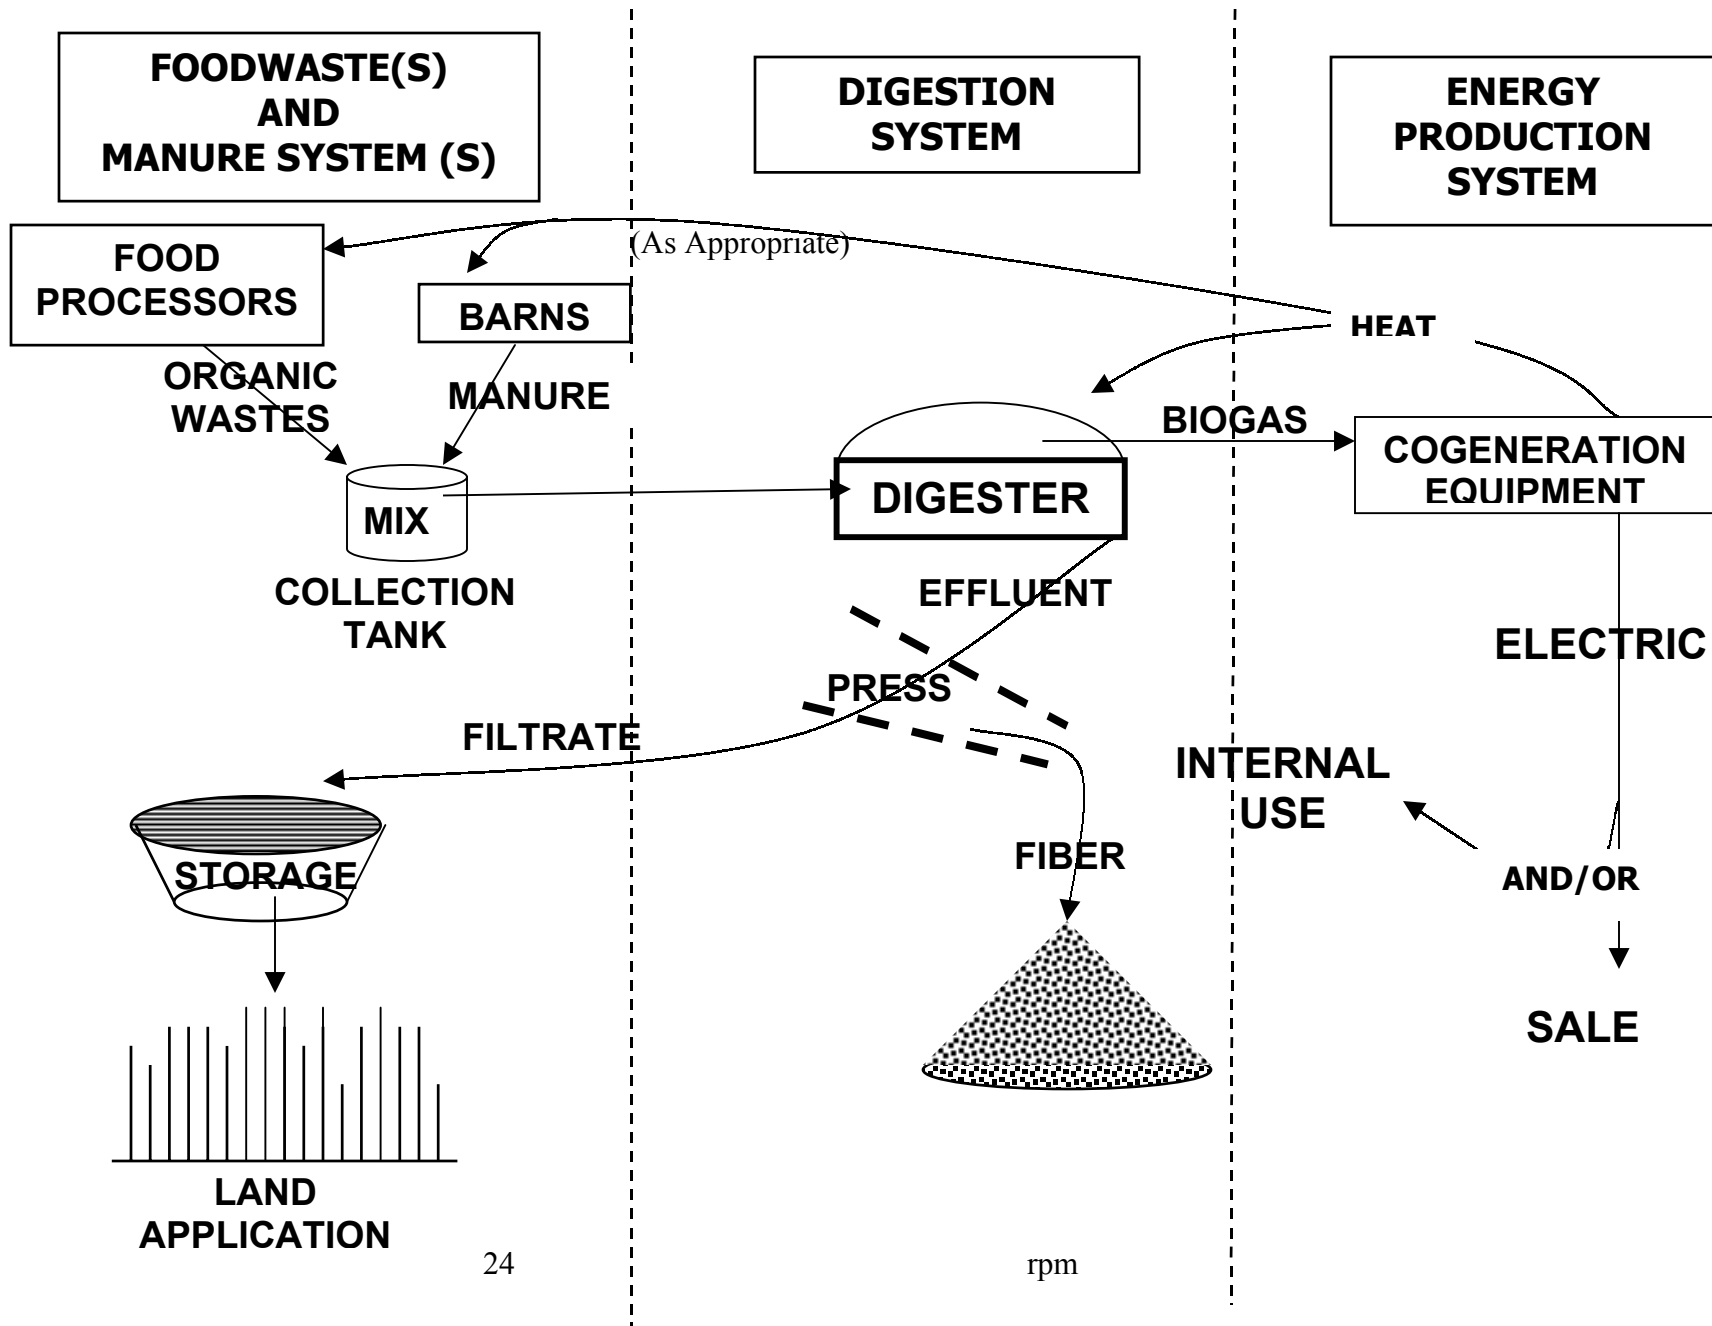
FOODWASTE(S) AND MANURE SYSTEM (S)

DIGESTION SYSTEM

ENERGY PRODUCTION SYSTEM

FOOD PROCESSORS

BARNS

(As Appropriate)

HEAT

ORGANIC WASTES

MANURE

BIOGAS

DIGESTER

COGENERATION EQUIPMENT

MIX

COLLECTION TANK

EFFLUENT

ELECTRIC

PRESS

FILTRATE

INTERNAL USE

STORAGE

FIBER

AND/OR

SALE

LAND APPLICATION

24

rpm